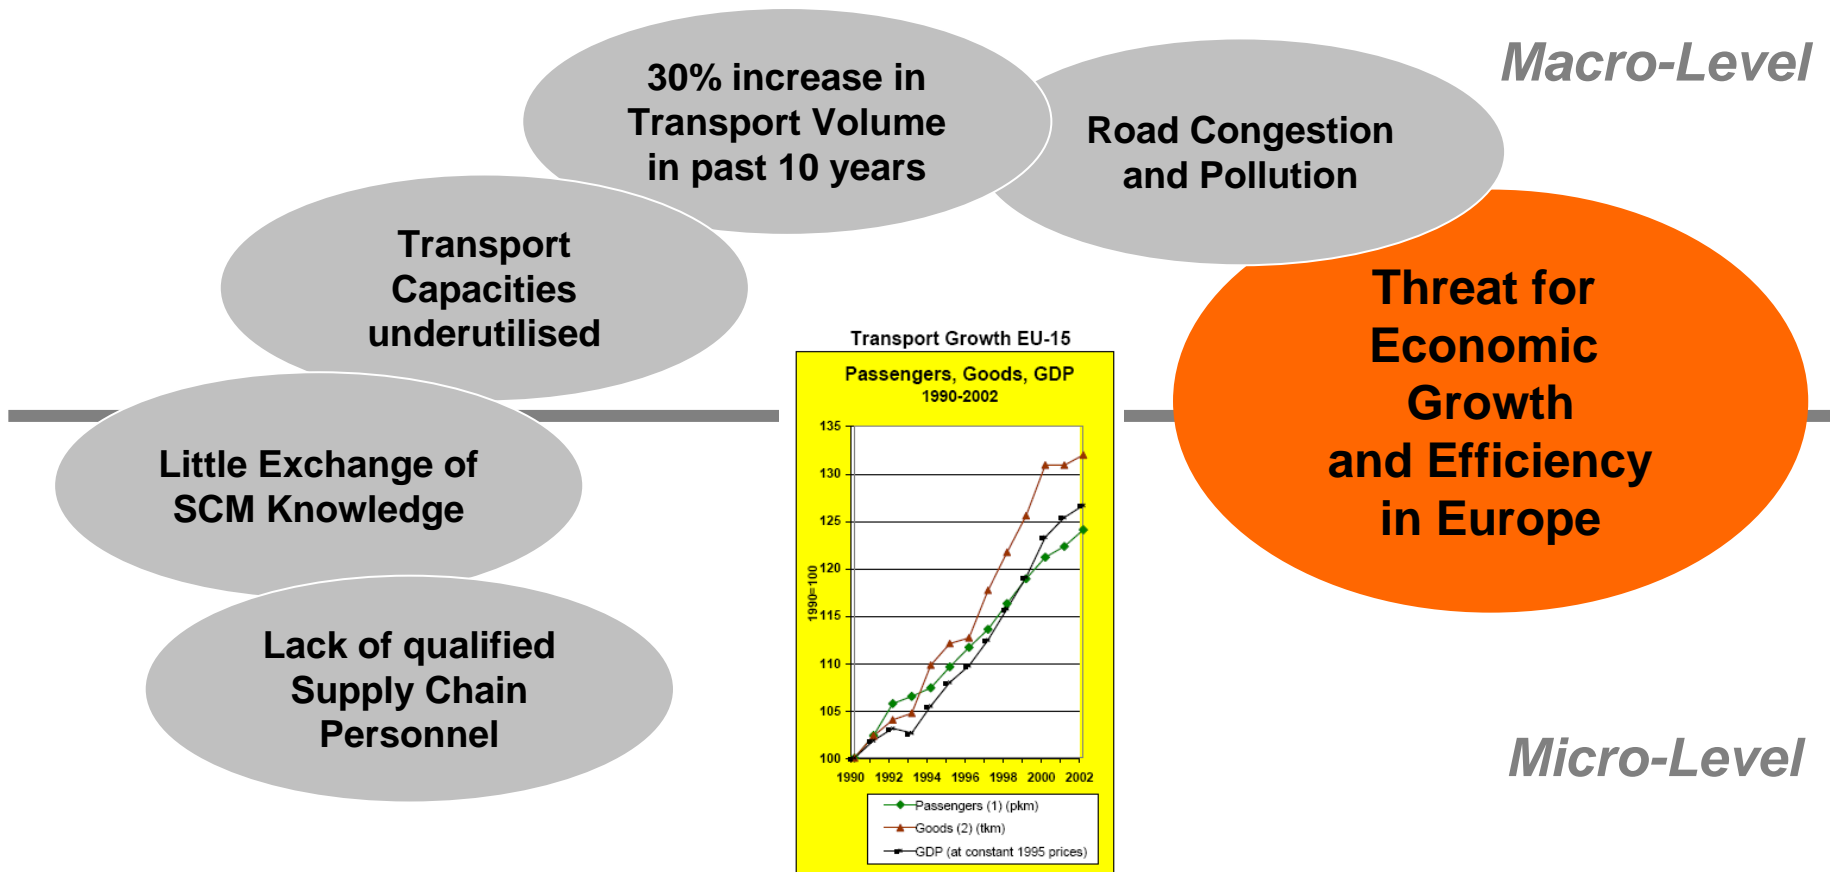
Macro-Level

30% increase in Transport Volume in past 10 years

Road Congestion and Pollution

Transport Capacities underutilised

Threat for Economic Growth and Efficiency in Europe

Transport Growth EU-15

Passengers, Goods, GDP
1990-2002

135
130
125
120
115
110
105
100

1990=100

1990 1992 1994 1996 1998 2000 2002

Passengers (1) (pkm)
Goods (2) (tkm)
GDP (at constant 1995 prices)

Little Exchange of SCM Knowledge

Lack of qualified Supply Chain Personnel

Micro-Level